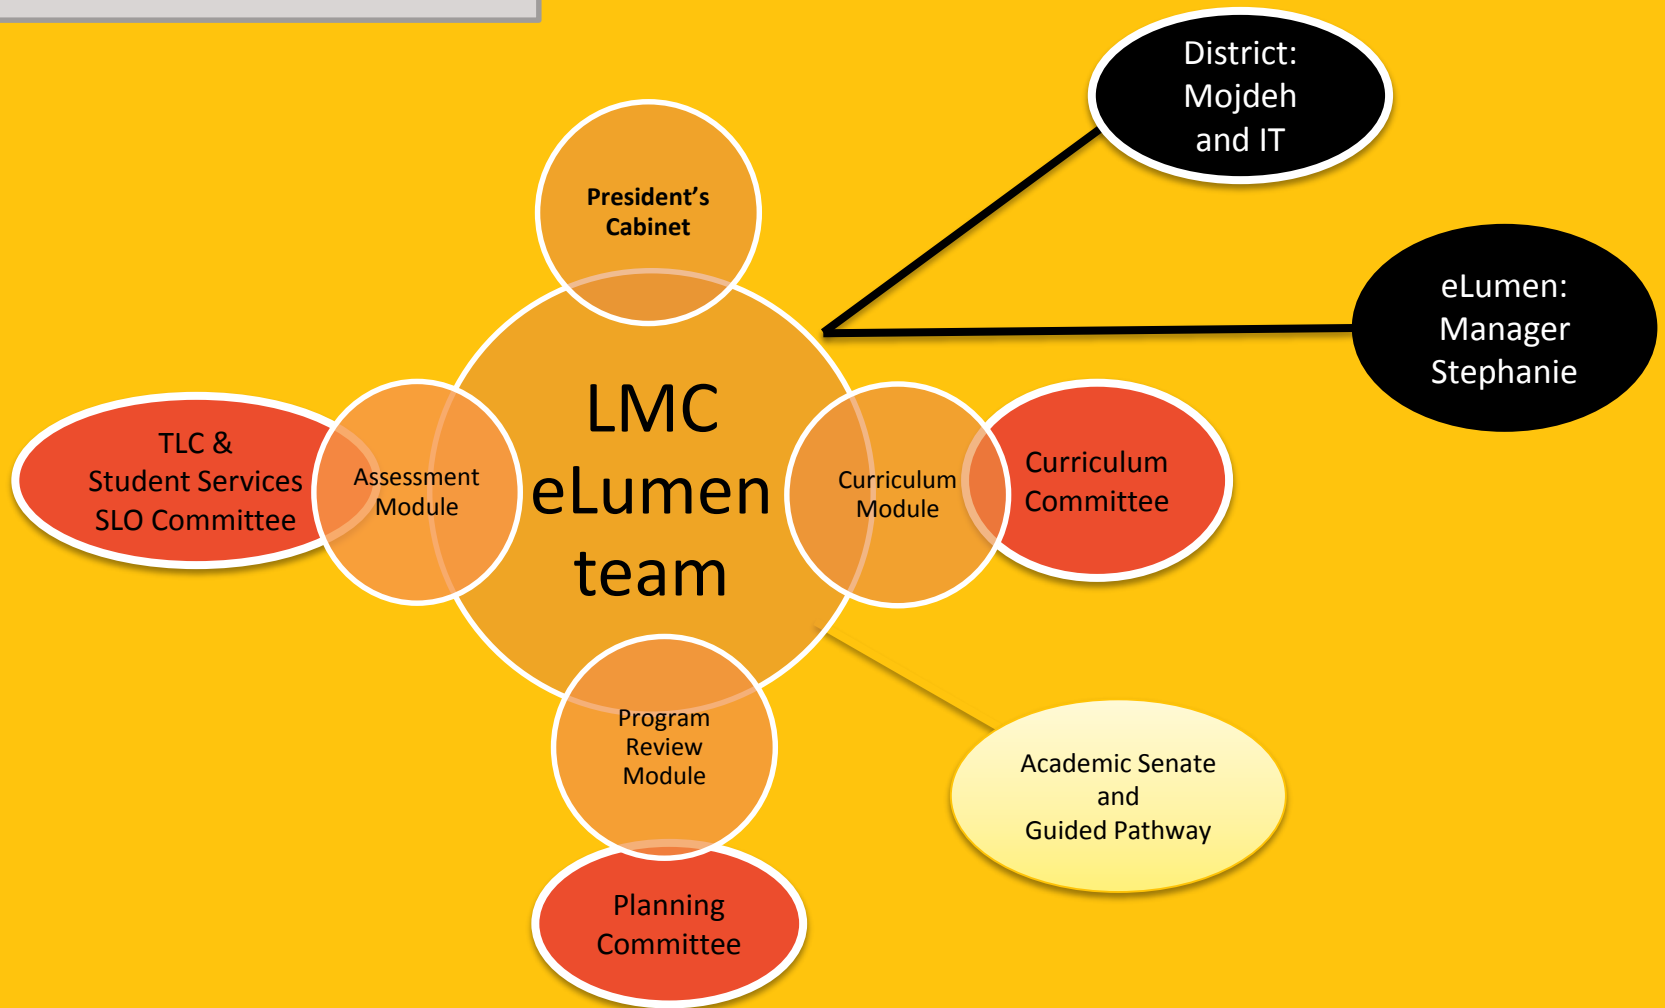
District: Mojdeh and IT

President's Cabinet

eLumen: Manager Stephanie

LMC eLumen team

TLC & Student Services SLO Committee

Assessment Module

Curriculum Module

Curriculum Committee

Program Review Module

Academic Senate and Guided Pathway

Planning Committee